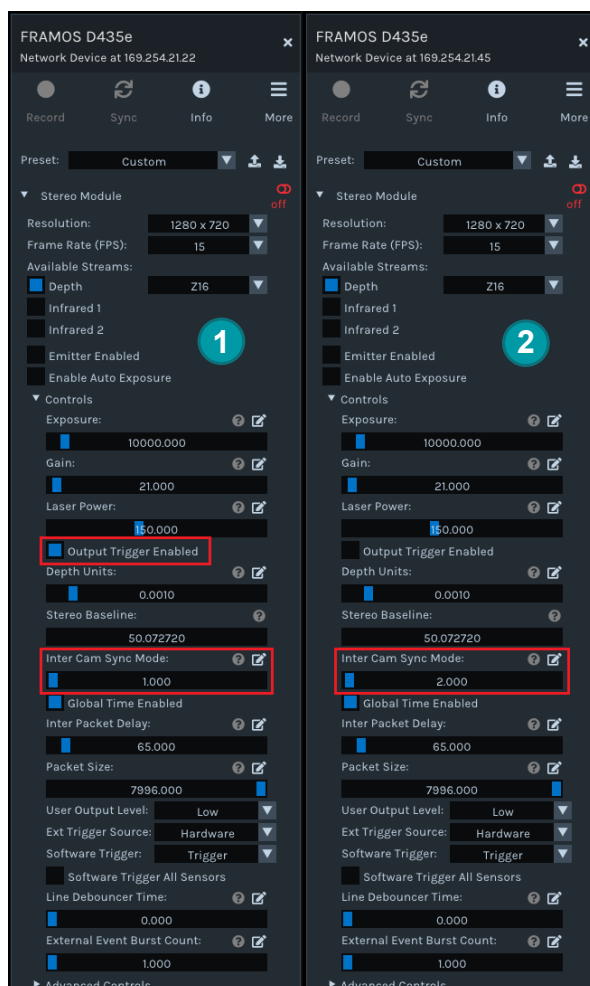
FRAMOS D435e
Network Device at 169.254.21.22

Record Sync Info More

Preset: Custom

Stereo Module
off

Resolution: 1280 x 720
Frame Rate (FPS): 15
Available Streams:
Depth Z16
Infrared 1
Infrared 2
Emitter Enabled
Enable Auto Exposure
Controls
Exposure:
10000.000
Gain:
21.000
Laser Power:
150.000
Output Trigger Enabled
Depth Units:
0.0010
Stereo Baseline:
50.072720
Inter Cam Sync Mode:
1.000
Global Time Enabled
Inter Packet Delay:
65.000
Packet Size:
7996.000
User Output Level: Low
Ext Trigger Source: Hardware
Software Trigger: Trigger
Software Trigger All Sensors
Line Debouncer Time:
0.000
External Event Burst Count:
1.000

1

FRAMOS D435e
Network Device at 169.254.21.45

Record Sync Info More

Preset: Custom

Stereo Module
off

Resolution: 1280 x 720
Frame Rate (FPS): 15
Available Streams:
Depth Z16
Infrared 1
Infrared 2
Emitter Enabled
Enable Auto Exposure
Controls
Exposure:
10000.000
Gain:
21.000
Laser Power:
150.000
Output Trigger Enabled
Depth Units:
0.0010
Stereo Baseline:
50.072720
Inter Cam Sync Mode:
2.000
Global Time Enabled
Inter Packet Delay:
65.000
Packet Size:
7996.000
User Output Level: Low
Ext Trigger Source: Hardware
Software Trigger: Trigger
Software Trigger All Sensors
Line Debouncer Time:
0.000
External Event Burst Count:
1.000

2